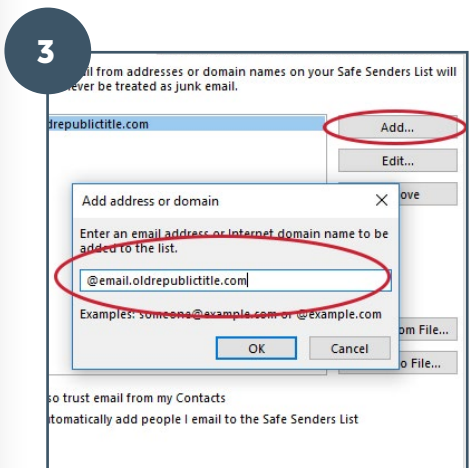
3

il from addresses or domain names on your Safe Senders List will ever be treated as junk email.

ldrepublictitle.com

Add...

Edit...

ove

Add address or domain

Enter an email address or Internet domain name to be added to the list.

@email.oldrepublictitle.com

Examples: someone@example.com or @example.com

OK

Cancel

om File...

o File...

so trust email from my Contacts

utomatically add people I email to the Safe Senders List